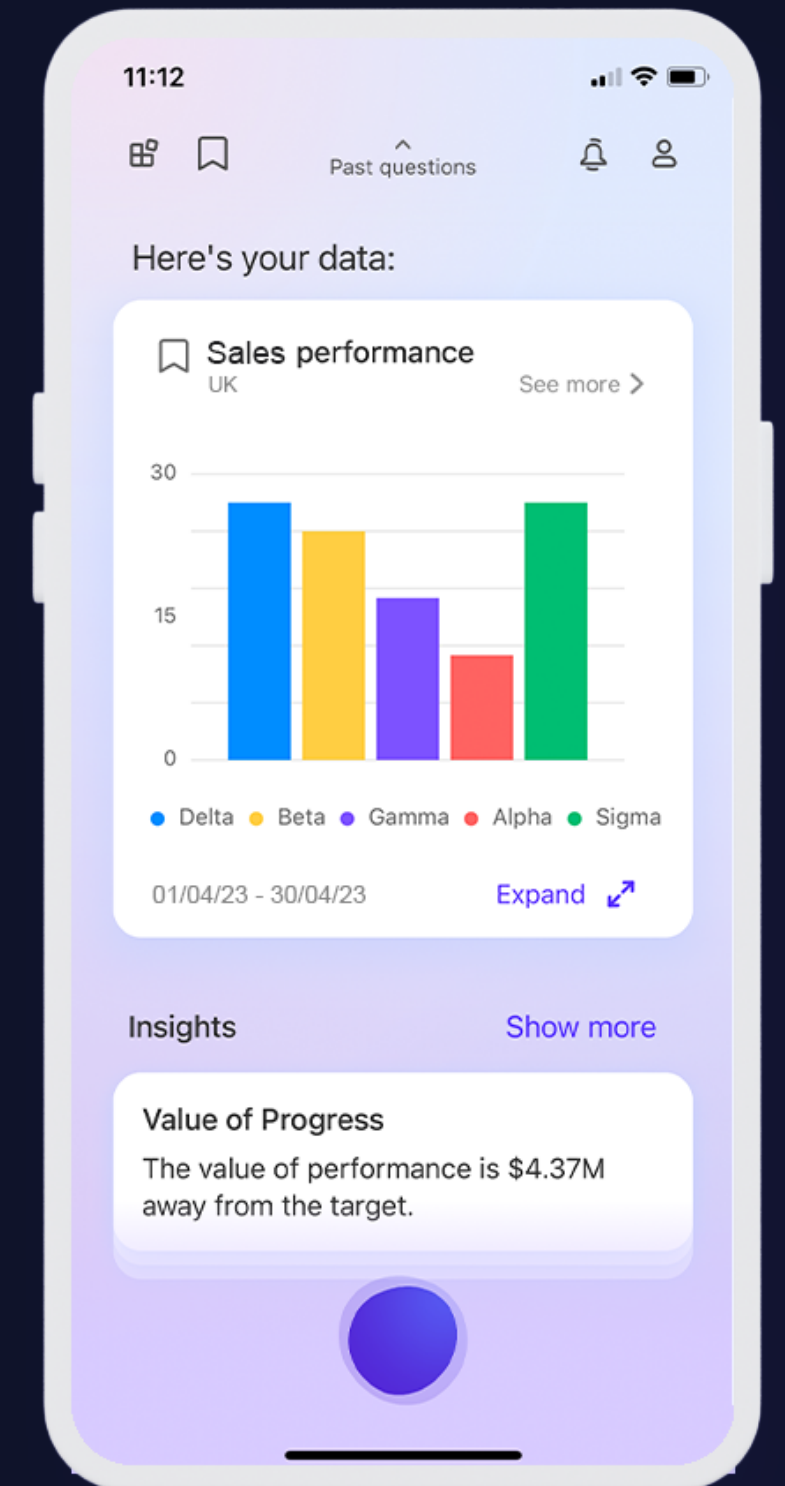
11:12

Past questions

Here's your data:

Sales performance
UK
See more

30
15
0

Delta Beta Gamma Alpha Sigma

01/04/23 - 30/04/23
Expand

Insights
Show more

Value of Progress
The value of performance is $4.37M away from the target.